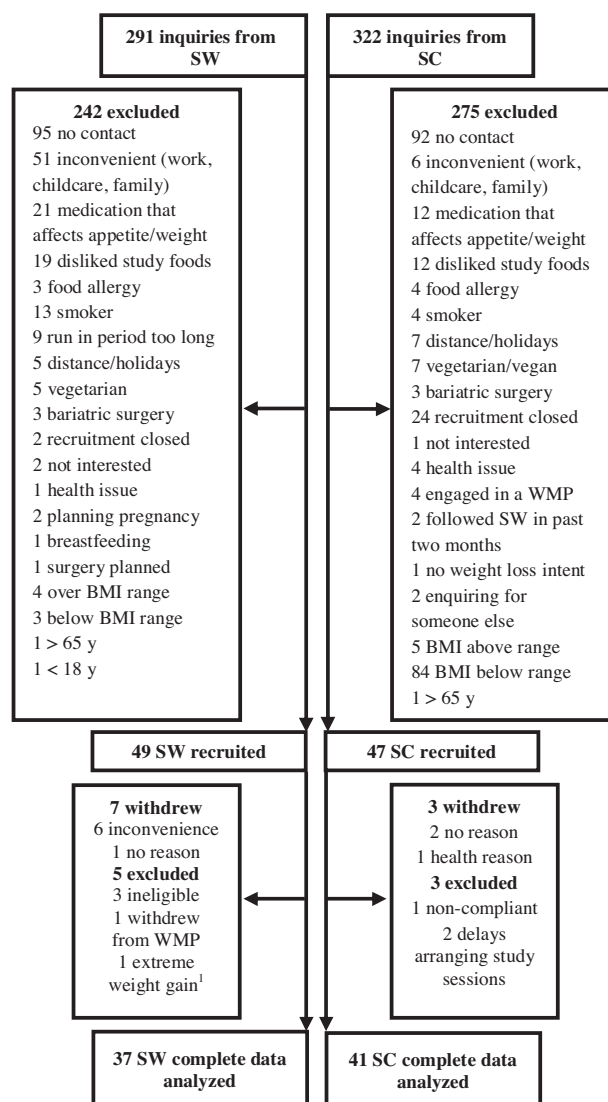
291 inquiries from SW

322 inquiries from SC

242 excluded
95 no contact
51 inconvenient (work, childcare, family)
21 medication that affects appetite/weight
19 disliked study foods
3 food allergy
13 smoker
9 run in period too long
5 distance/holidays
5 vegetarian
3 bariatric surgery
2 recruitment closed
2 not interested
1 health issue
2 planning pregnancy
1 breastfeeding
1 surgery planned
4 over BMI range
3 below BMI range
1 > 65 y
1 < 18 y

275 excluded
92 no contact
6 inconvenient (work, childcare, family)
12 medication that affects appetite/weight
12 disliked study foods
4 food allergy
4 smoker
7 distance/holidays
7 vegetarian/vegan
3 bariatric surgery
24 recruitment closed
1 not interested
4 health issue
4 engaged in a WMP
2 followed SW in past two months
1 no weight loss intent
2 enquiring for someone else
5 BMI above range
84 BMI below range
1 > 65 y

49 SW recruited

47 SC recruited

7 withdrew
6 inconvenience
1 no reason
5 excluded
3 ineligible
1 withdrew from WMP
1 extreme weight gain$^1$

3 withdrew
2 no reason
1 health reason
3 excluded
1 non-compliant
2 delays arranging study sessions

37 SW complete data analyzed

41 SC complete data analyzed